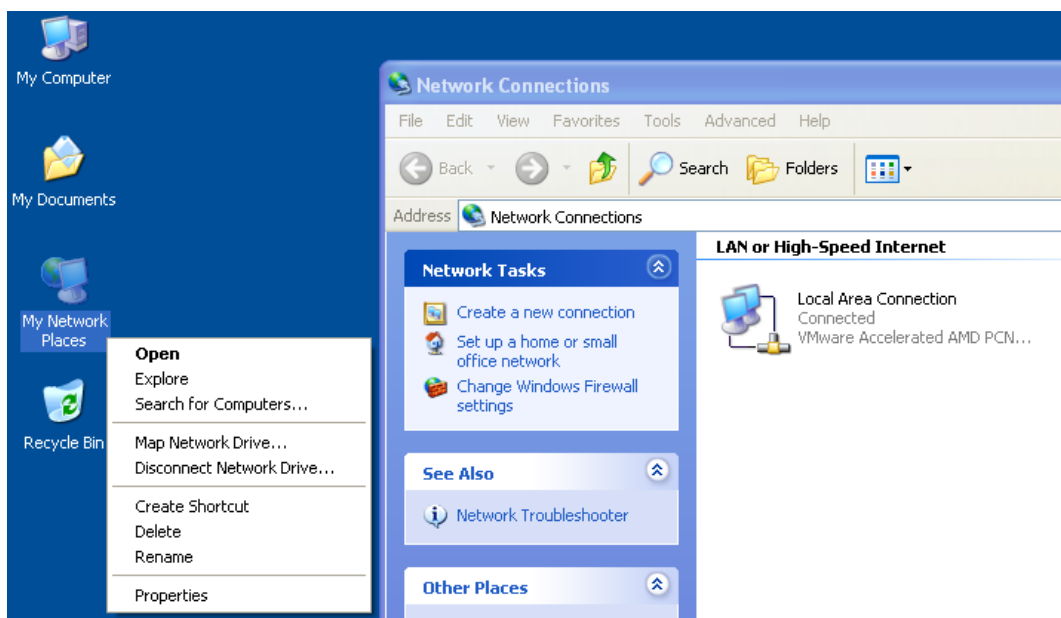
My Computer

My Documents

My Network Places

Recycle Bin

Open
Explore
Search for Computers...
Map Network Drive...
Disconnect Network Drive...
Create Shortcut
Delete
Rename
Properties

Network Connections

File Edit View Favorites Tools Advanced Help

Back Search Folders

Address Network Connections

Network Tasks

Create a new connection
Set up a home or small office network
Change Windows Firewall settings

See Also

Network Troubleshooter

Other Places

LAN or High-Speed Internet

Local Area Connection
Connected
VMware Accelerated AMD PCN...